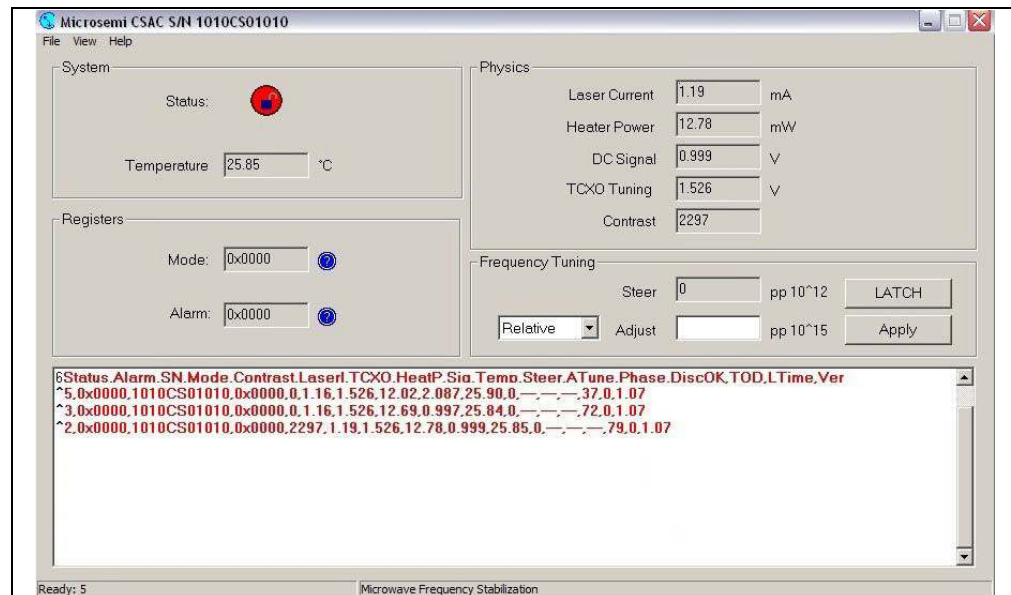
Microsemi CSAC S/N 1010CS01010

File View Help

System

Status:

Temperature 25.85 °C

Registers

Mode: 0x0000

Alarm: 0x0000

Physics

Laser Current 1.19 mA

Heater Power 12.78 mW

DC Signal 0.999 V

TCXO Tuning 1.526 V

Contrast 2297

Frequency Tuning

Steer 0 pp 10^12 LATCH

Relative Adjust pp 10^15 Apply

6Status,Alarm,SN,Mode,Contrast,LaserI,TCXO,HeatP,Sig,Temp,Steer,ATune,Phase,DiscOK,TOD,LTime,Ver
^5,0x0000,1010CS01010,0x0000,0,1.16,1.526,12.02,2.087,25.90,0,—,—,—,37,0,1.07
^3,0x0000,1010CS01010,0x0000,0,1.16,1.526,12.69,0.997,25.84,0,—,—,—,72,0,1.07
^2,0x0000,1010CS01010,0x0000,2297,1.19,1.526,12.78,0.999,25.85,0,—,—,—,79,0,1.07

Ready: 5

Microwave Frequency Stabilization